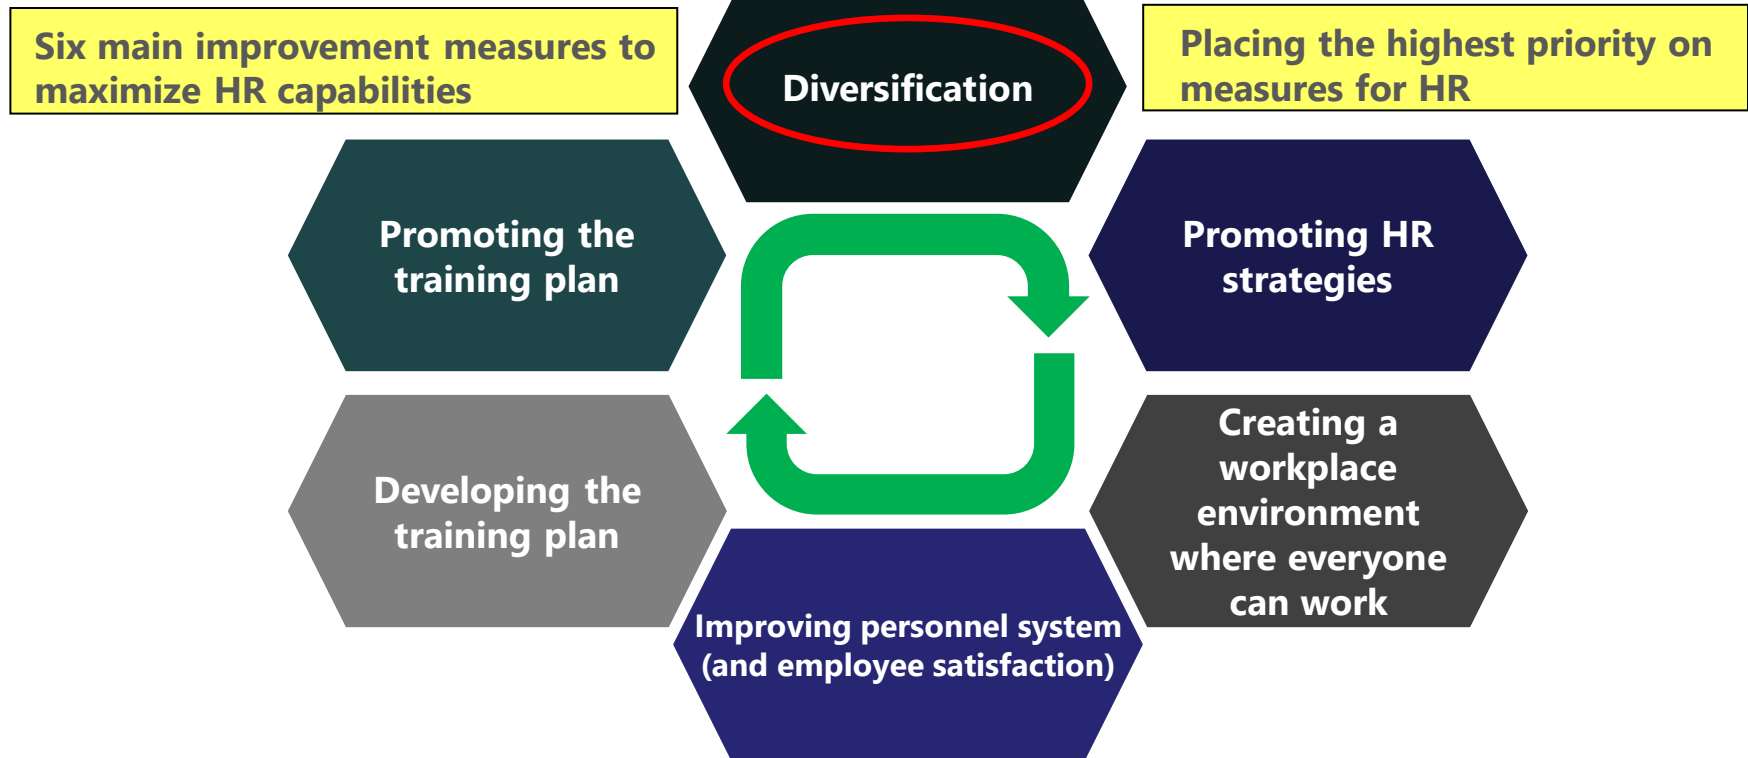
Six main improvement measures to maximize HR capabilities

Diversification

Placing the highest priority on measures for HR

Promoting the training plan

Promoting HR strategies

Developing the training plan

Creating a workplace environment where everyone can work

Improving personnel system (and employee satisfaction)